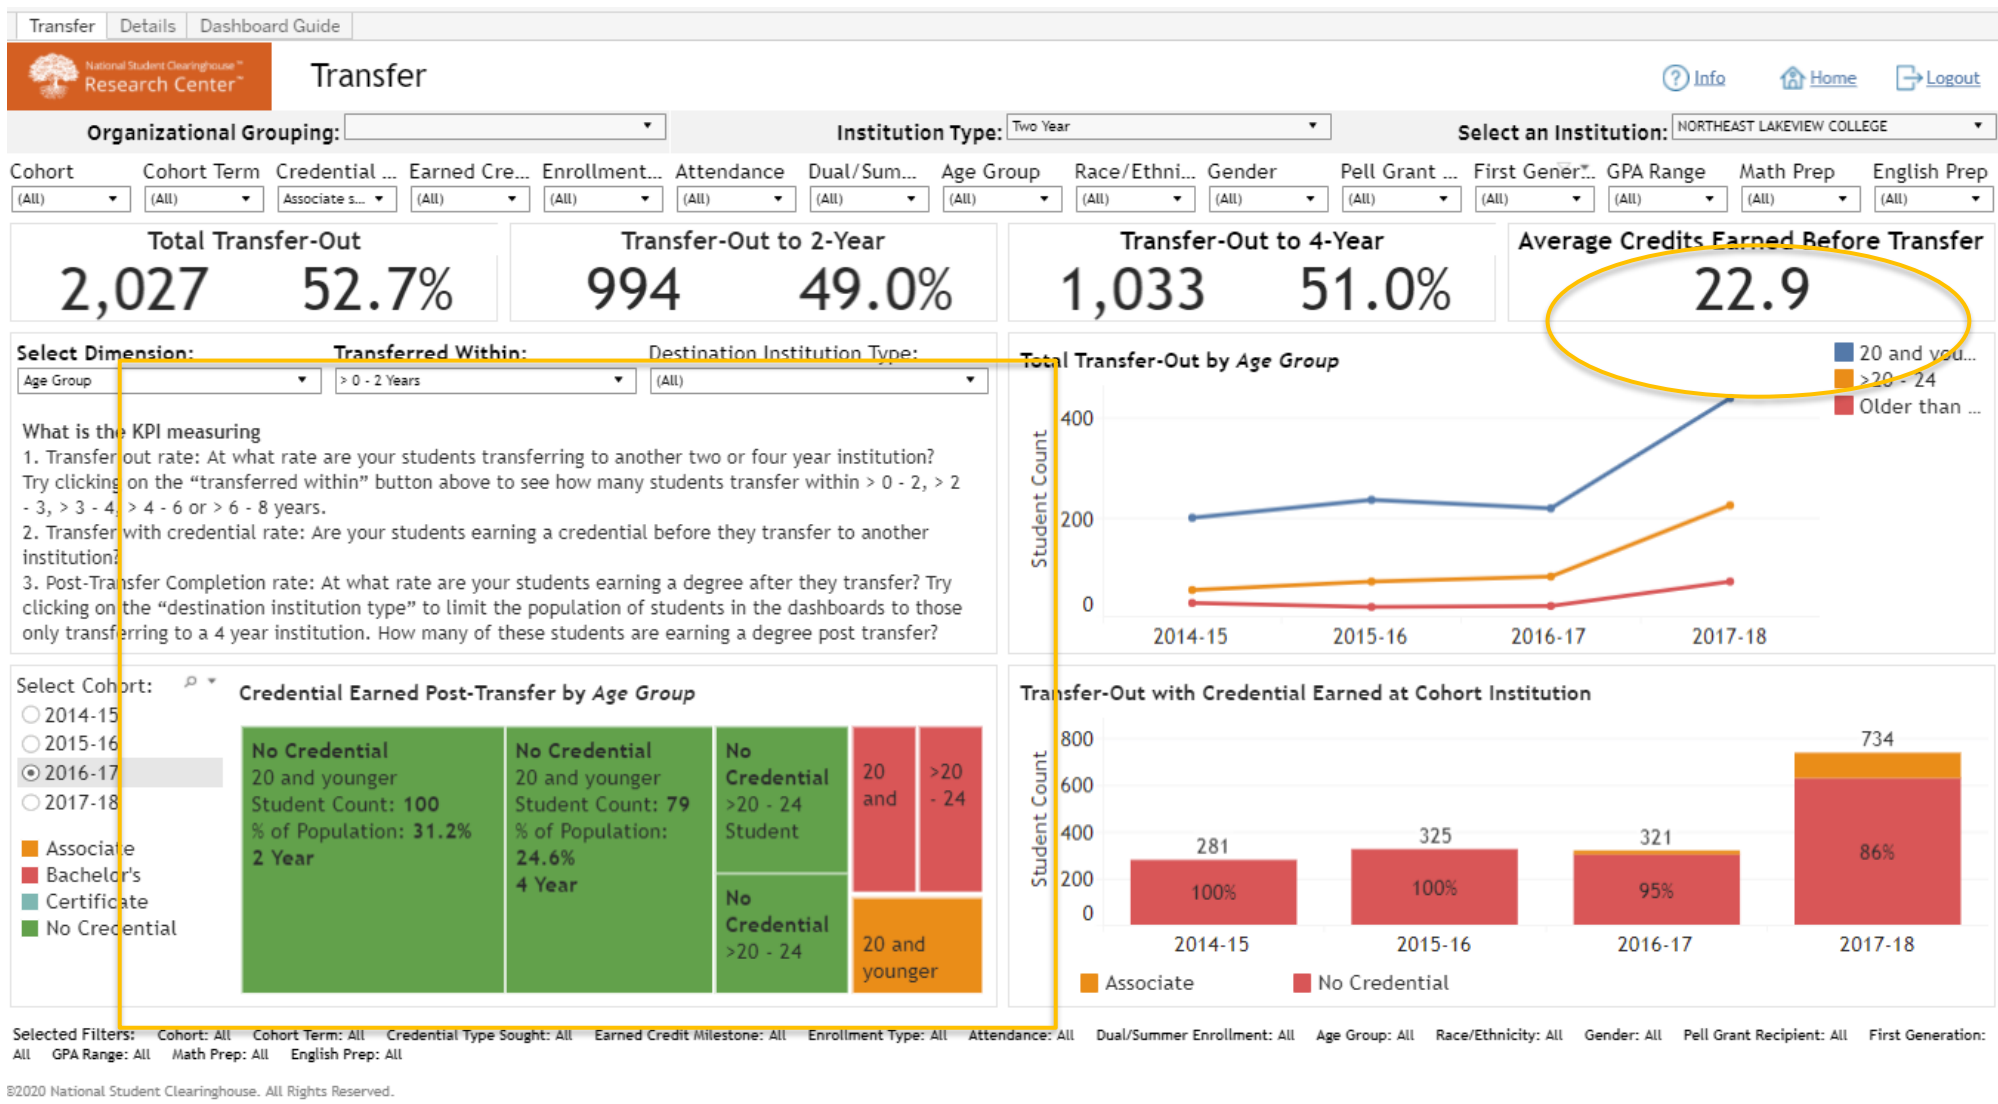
Transfer | Details | Dashboard Guide

National Student Clearinghouse Research Center

Transfer

Info Home Logout

Organizational Grouping:
Institution Type: Two Year
Select an Institution: NORTHEAST LAKEVIEW COLLEGE

| Cohort | Cohort Term | Credential ... | Earned Cre... | Enrollment... | Attendance | Dual/Sum... | Age Group | Race/Ethni... | Gender | Pell Grant ... | First Gener... | GPA Range | Math Prep | English Prep |
|---|---|---|---|---|---|---|---|---|---|---|---|---|---|---|
| (All) | (All) | Associate s... | (All) | (All) | (All) | (All) | (All) | (All) | (All) | (All) | (All) | (All) | (All) | (All) |

Total Transfer-Out
2,027 52.7%

Transfer-Out to 2-Year
994 49.0%

Transfer-Out to 4-Year
1,033 51.0%

Average Credits Earned Before Transfer
22.9

Select Dimension: Age Group
Transferred Within: > 0 - 2 Years
Destination Institution Type: (All)

What is the KPI measuring
1. Transfer out rate: At what rate are your students transferring to another two or four year institution? Try clicking on the "transferred within" button above to see how many students transfer within > 0 - 2, > 2 - 3, > 3 - 4, > 4 - 6 or > 6 - 8 years.
2. Transfer with credential rate: Are your students earning a credential before they transfer to another institution?
3. Post-Transfer Completion rate: At what rate are your students earning a degree after they transfer? Try clicking on the "destination institution type" to limit the population of students in the dashboards to those only transferring to a 4 year institution. How many of these students are earning a degree post transfer?

Total Transfer-Out by Age Group
20 and you...
>20 - 24
Older than ...
Student Count
400
200
0
2014-15 2015-16 2016-17 2017-18

Select Cohort:
2014-15
2015-16
2016-17
2017-18

Associate
Bachelor's
Certificate
No Credential

Credential Earned Post-Transfer by Age Group
No Credential 20 and younger Student Count: 100 % of Population: 31.2% 2 Year
No Credential 20 and younger Student Count: 79 % of Population: 24.6% 4 Year
No Credential >20 - 24 Student
No Credential >20 - 24
20 and
>20 - 24
20 and younger

Transfer-Out with Credential Earned at Cohort Institution
Student Count
800
600
400
200
0
281 100% 2014-15
325 100% 2015-16
321 95% 2016-17
734 86% 2017-18
Associate No Credential

Selected Filters: Cohort: All Cohort Term: All Credential Type Sought: All Earned Credit Milestone: All Enrollment Type: All Attendance: All Dual/Summer Enrollment: All Age Group: All Race/Ethnicity: All Gender: All Pell Grant Recipient: All First Generation: All GPA Range: All Math Prep: All English Prep: All

©2020 National Student Clearinghouse. All Rights Reserved.